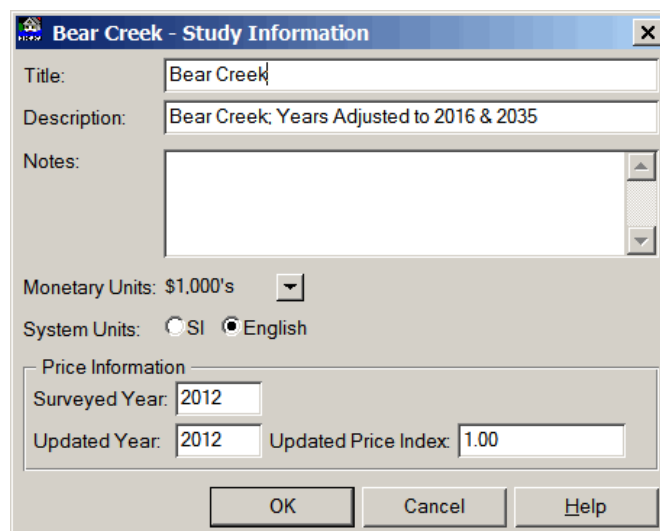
Bear Creek - Study Information

Title: Bear Creek

Description: Bear Creek; Years Adjusted to 2016 & 2035

Notes:

Monetary Units: $1,000's

System Units: SI English

Price Information

Surveyed Year: 2012

Updated Year: 2012 Updated Price Index: 1.00

OK Cancel Help